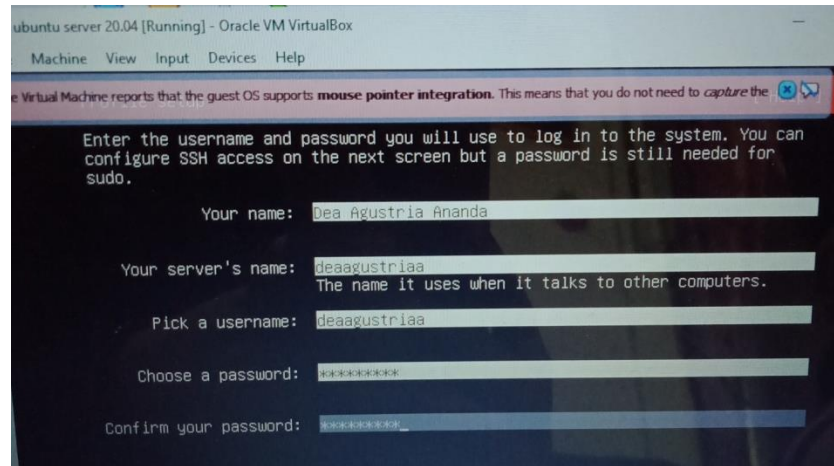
ubuntu server 20.04 [Running] - Oracle VM VirtualBox

Machine View Input Devices Help

e Virtual Machine reports that the guest OS supports mouse pointer integration. This means that you do not need to capture the

Enter the username and password you will use to log in to the system. You can configure SSH access on the next screen but a password is still needed for sudo.

Your name: Dea Agustria Ananda

Your server's name: deaagustriaa
The name it uses when it talks to other computers.

Pick a username: deaagustriaa

Choose a password: **********

Confirm your password: **********_